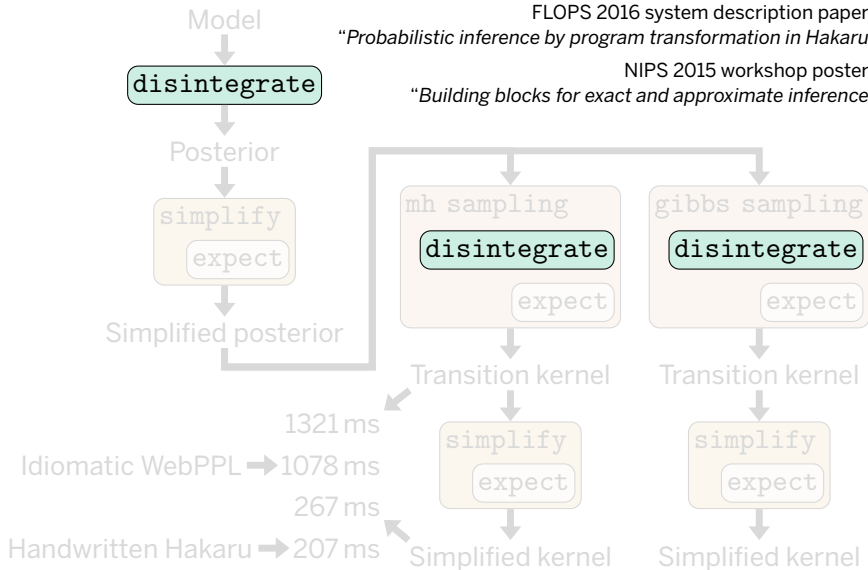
Model

disintegrate

Posterior

simplify

expect

Simplified posterior

FLOPS 2016 system description paper
"Probabilistic inference by program transformation in Hakaru

NIPS 2015 workshop poster
"Building blocks for exact and approximate inference

mh sampling

disintegrate

expect

gibbs sampling

disintegrate

expect

Transition kernel

Transition kernel

1321 ms

Idiomatic WebPPL → 1078 ms

267 ms

Handwritten Hakaru → 207 ms

simplify

expect

Simplified kernel

simplify

expect

Simplified kernel